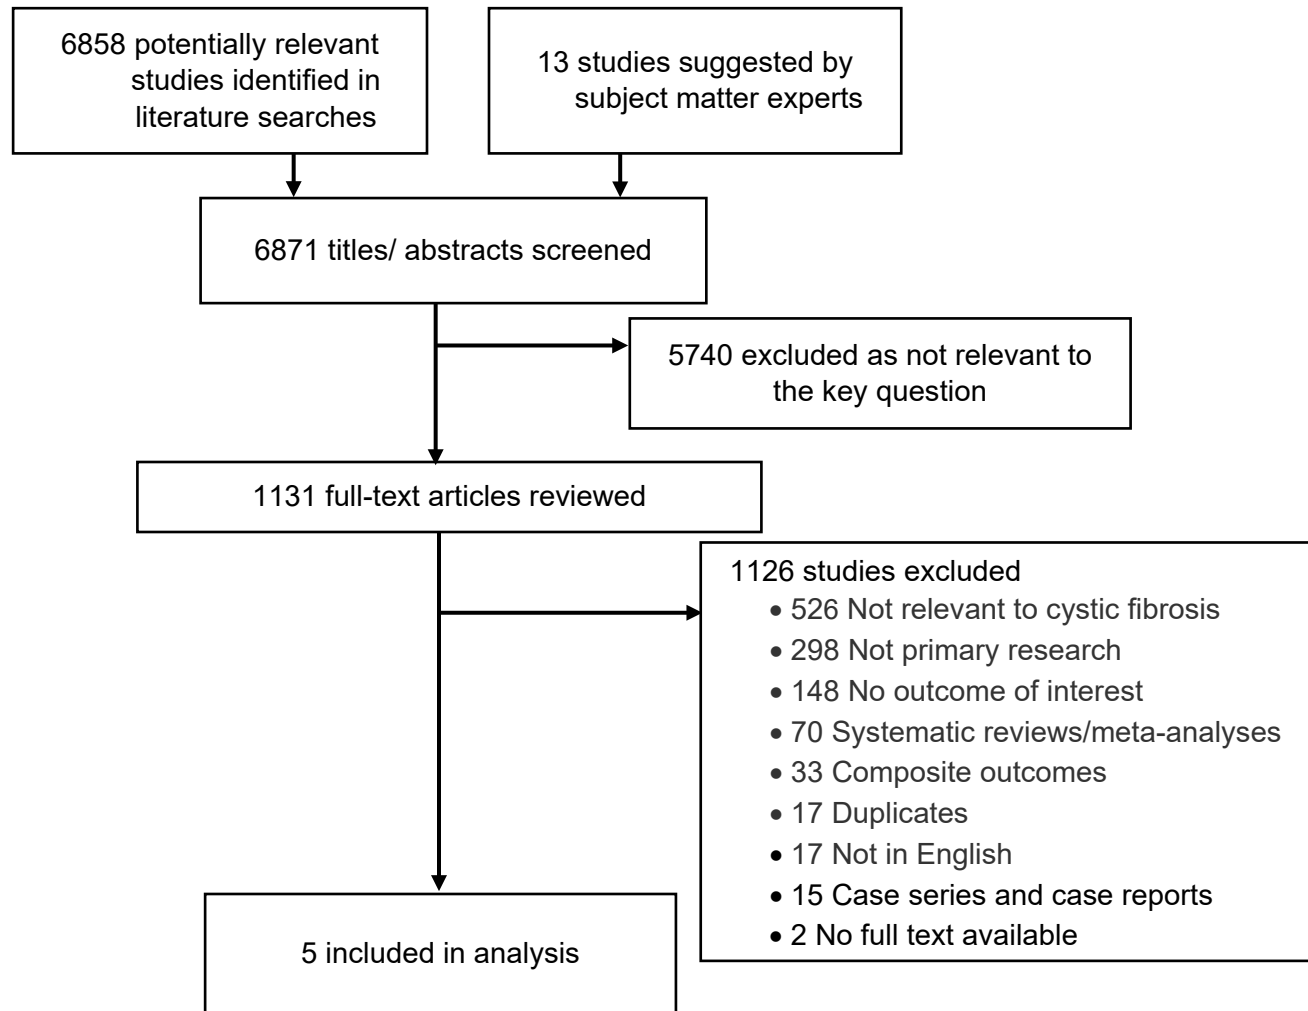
6858 potentially relevant studies identified in literature searches

13 studies suggested by subject matter experts

6871 titles/ abstracts screened

5740 excluded as not relevant to the key question

1131 full-text articles reviewed

1126 studies excluded
- 526 Not relevant to cystic fibrosis
- 298 Not primary research
- 148 No outcome of interest
- 70 Systematic reviews/meta-analyses
- 33 Composite outcomes
- 17 Duplicates
- 17 Not in English
- 15 Case series and case reports
- 2 No full text available

5 included in analysis